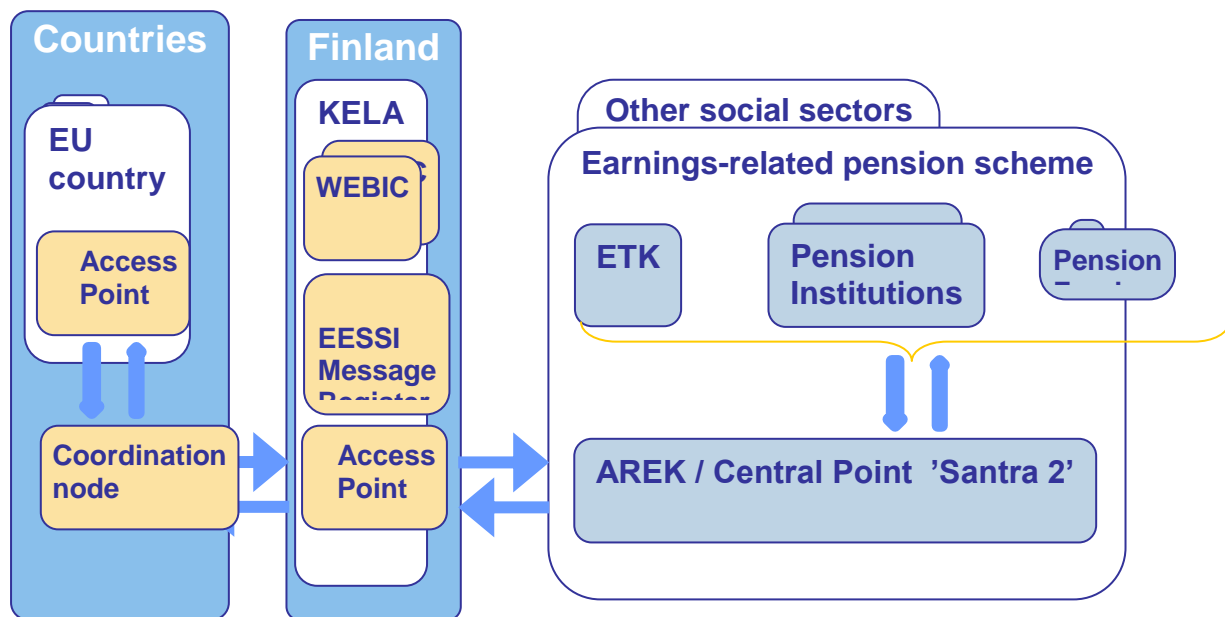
Countries

EU country

Access Point

Coordination node

Finland

KELA

WEBIC

EESSI Message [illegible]

Access Point

Other social sectors

Earnings-related pension scheme

ETK

Pension Institutions

Pension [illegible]

AREK / Central Point ’Santra 2’